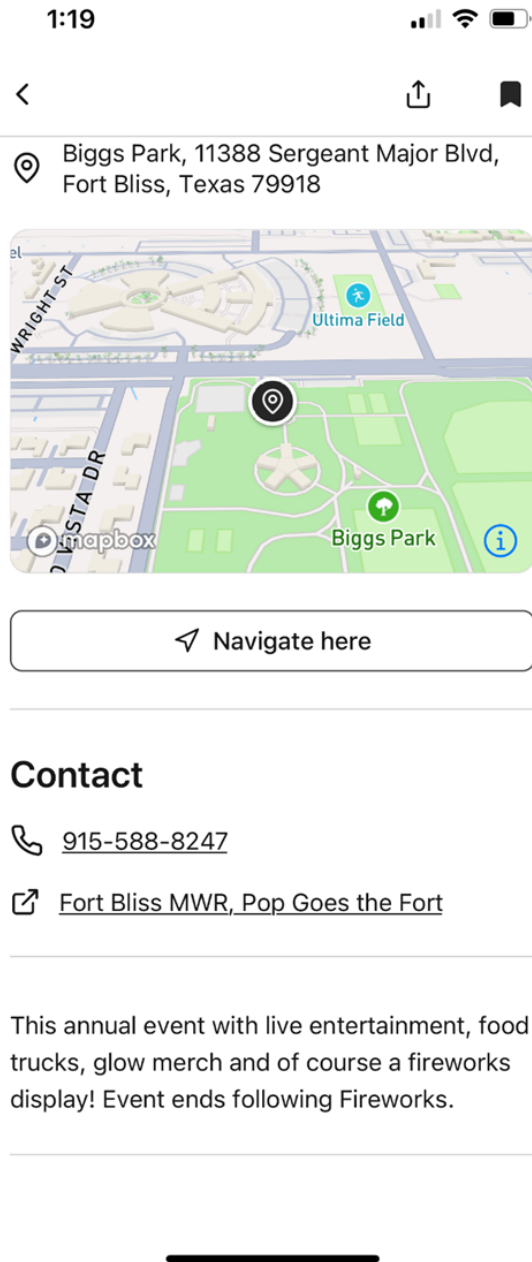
1:19

Biggs Park, 11388 Sergeant Major Blvd, Fort Bliss, Texas 79918

el
WRIGHT ST
Ultima Field
VISTA DR
mapbox
Biggs Park

Navigate here

Contact

915-588-8247

Fort Bliss MWR, Pop Goes the Fort

This annual event with live entertainment, food trucks, glow merch and of course a fireworks display! Event ends following Fireworks.